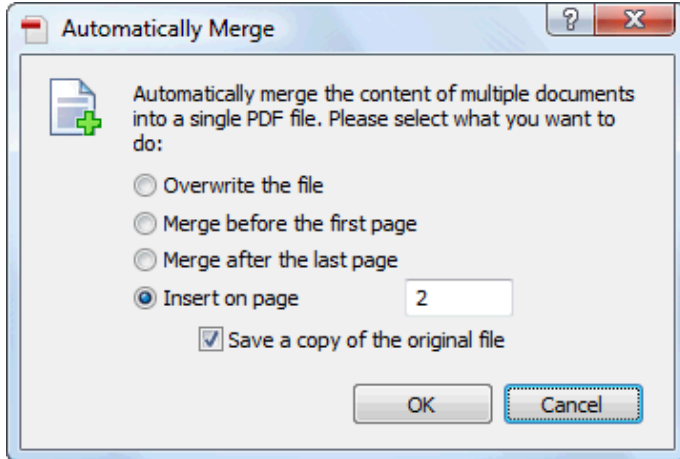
Automatically Merge

?

X

Automatically merge the content of multiple documents into a single PDF file. Please select what you want to do:

Overwrite the file

Merge before the first page

Merge after the last page

Insert on page 2

Save a copy of the original file

OK

Cancel